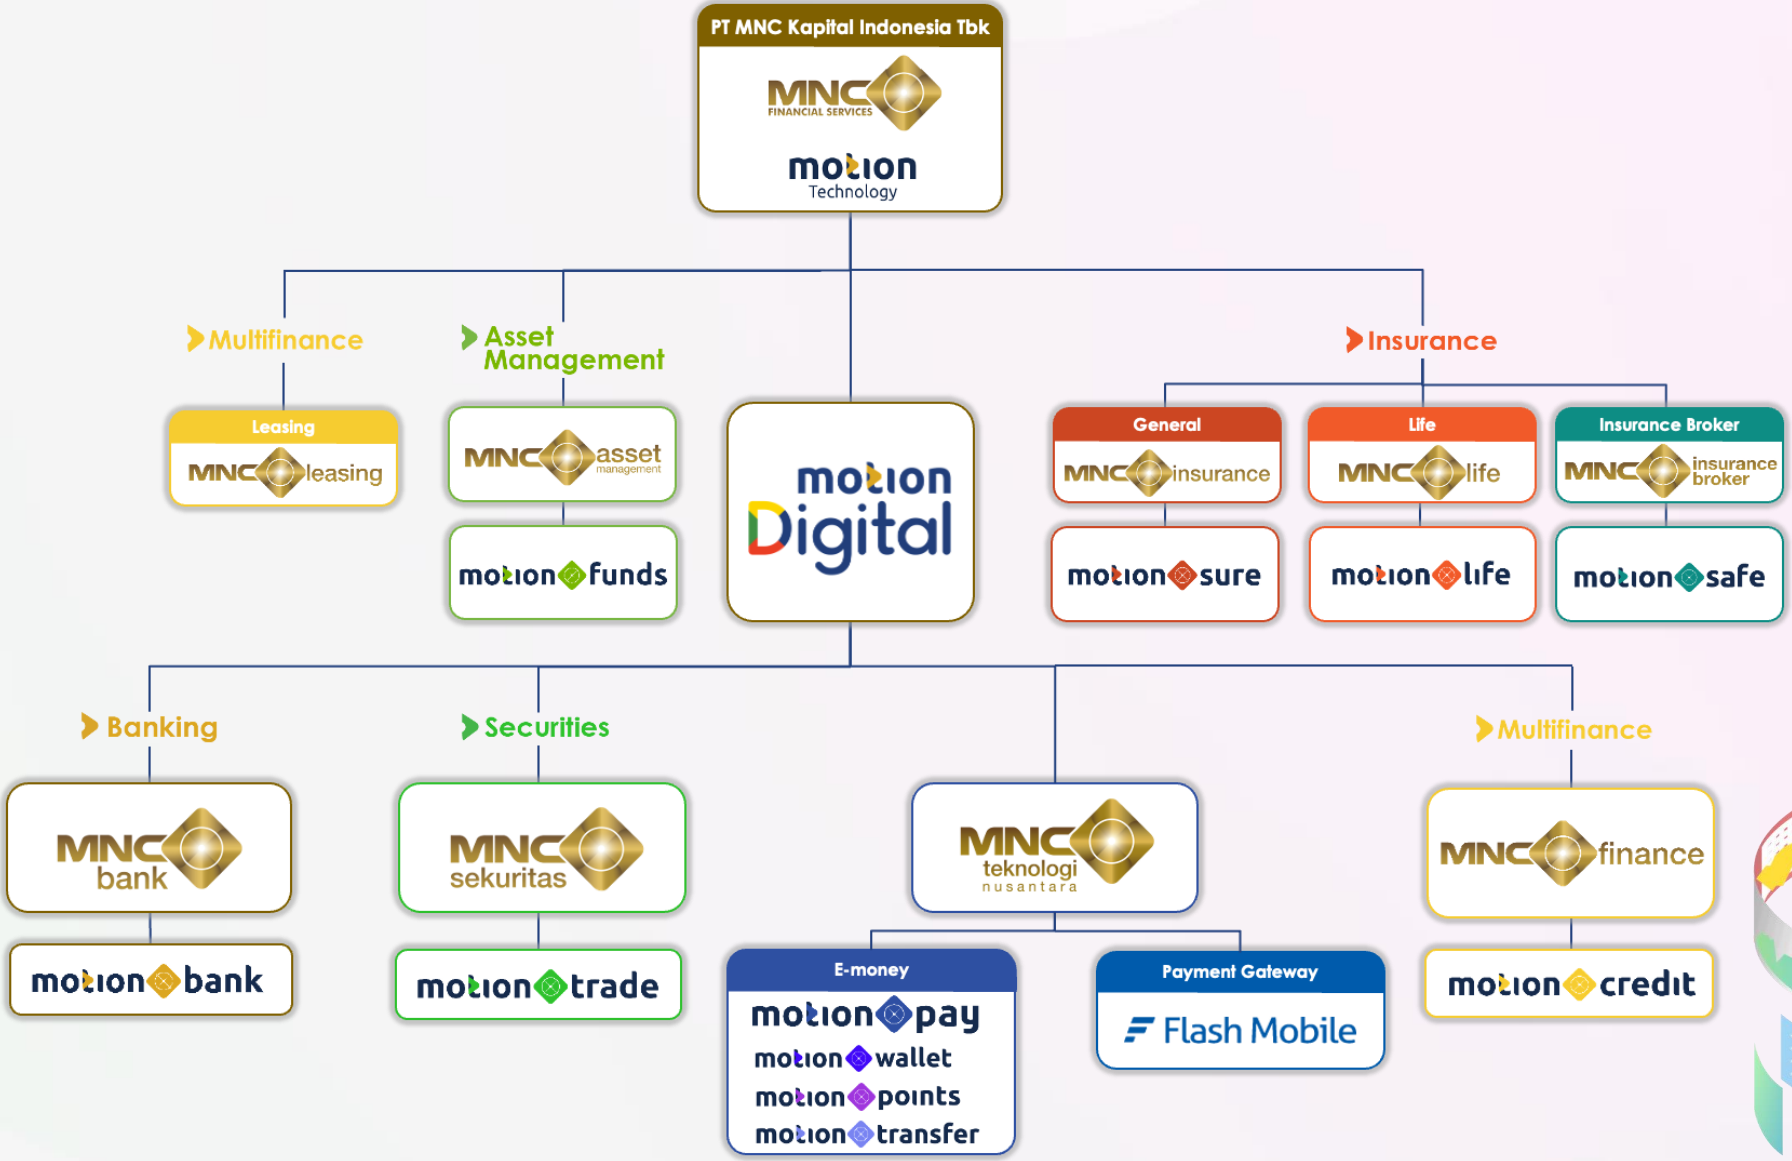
PT MNC Kapital Indonesia Tbk

MNC FINANCIAL SERVICES

motion Technology

Multifinance

Leasing

MNC leasing

Asset Management

MNC asset management

motion funds

motion Digital

Insurance

General

MNC insurance

motion sure

Life

MNC life

motion life

Insurance Broker

MNC insurance broker

motion safe

Banking

MNC bank

motion bank

Securities

MNC sekuritas

motion trade

MNC teknologi nusantara

E-money

motion pay

motion wallet

motion points

motion transfer

Payment Gateway

Flash Mobile

Multifinance

MNC finance

motion credit